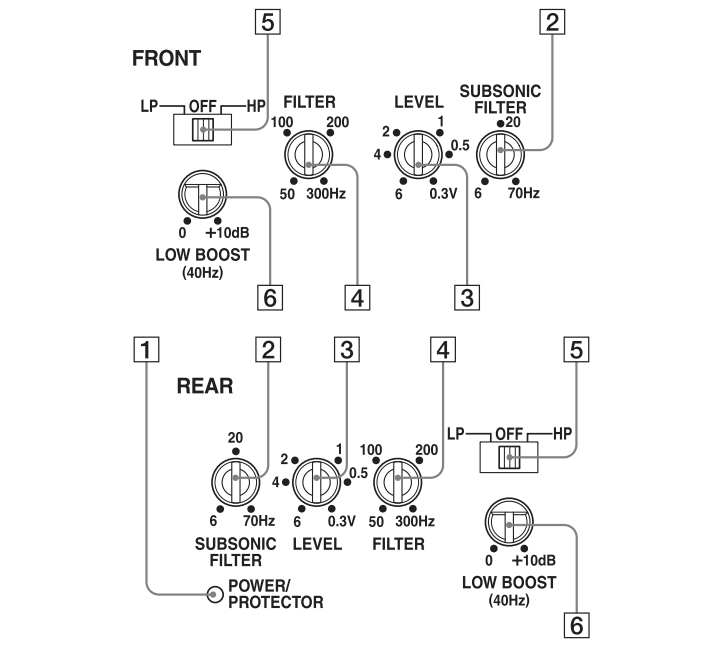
5

FRONT

2

LP OFF HP

FILTER
100 200
50 300Hz

LEVEL
2 1
4 0.5
6 0.3V

SUBSONIC FILTER
20
6 70Hz

0 +10dB
LOW BOOST
(40Hz)

6

4

3

1

2

3

4

5

REAR

20
6 70Hz
SUBSONIC FILTER

2 1
4 0.5
6 0.3V
LEVEL

100 200
50 300Hz
FILTER

LP OFF HP

0 +10dB
LOW BOOST
(40Hz)

POWER/
PROTECTOR

6